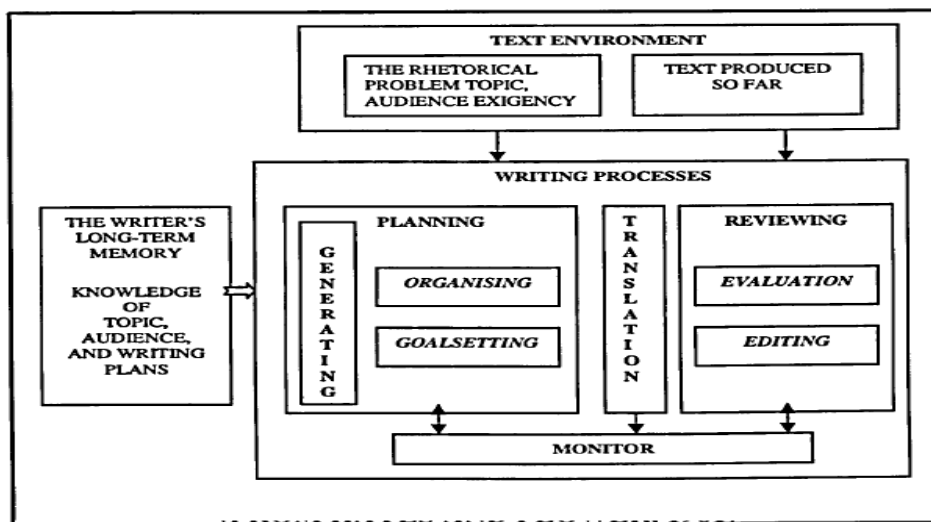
TEXT ENVIRONMENT

THE RHETORICAL PROBLEM TOPIC, AUDIENCE EXIGENCY

TEXT PRODUCED SO FAR

WRITING PROCESSES

THE WRITER'S LONG-TERM MEMORY

KNOWLEDGE OF TOPIC, AUDIENCE, AND WRITING PLANS

PLANNING

GENERATING

ORGANISING

GOALSETTING

TRANSLATION

REVIEWING

EVALUATION

EDITING

MONITOR

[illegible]